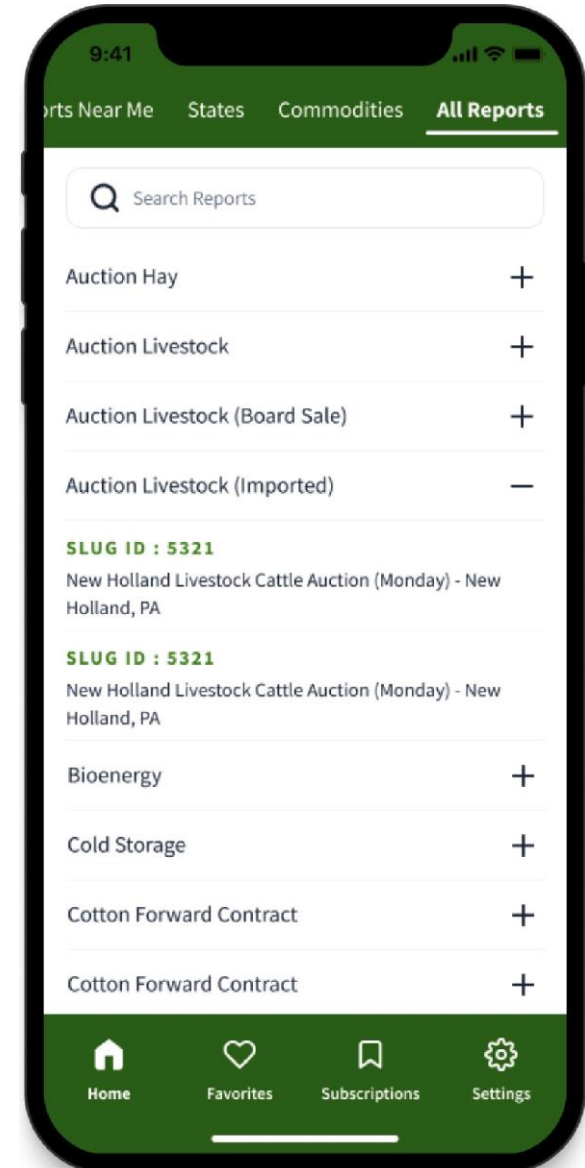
9:41

rts Near Me States Commodities All Reports

Search Reports

Auction Hay +

Auction Livestock +

Auction Livestock (Board Sale) +

Auction Livestock (Imported) –

SLUG ID : 5321
New Holland Livestock Cattle Auction (Monday) - New Holland, PA

SLUG ID : 5321
New Holland Livestock Cattle Auction (Monday) - New Holland, PA

Bioenergy +

Cold Storage +

Cotton Forward Contract +

Cotton Forward Contract +

Home Favorites Subscriptions Settings